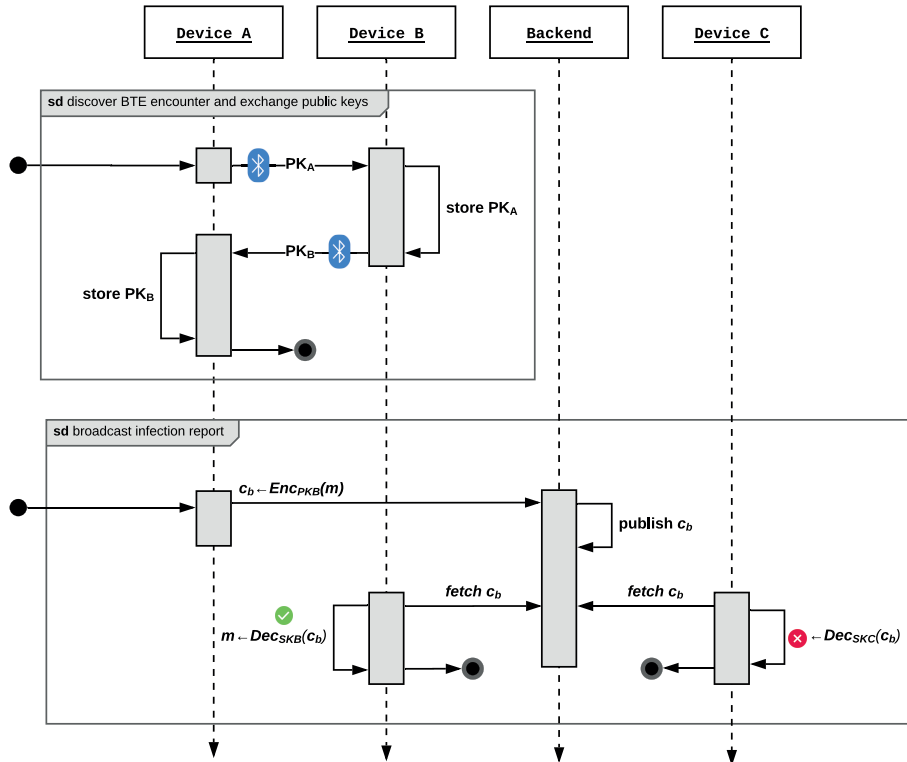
Device A

Device B

Backend

Device C

sd discover BTE encounter and exchange public keys

$PK_A$

store $PK_A$

$PK_B$

store $PK_B$

sd broadcast infection report

$c_b \leftarrow Enc_{PKB}(m)$

publish $c_b$

fetch $c_b$

fetch $c_b$

$m \leftarrow Dec_{SKB}(c_b)$

$\leftarrow Dec_{SKC}(c_b)$